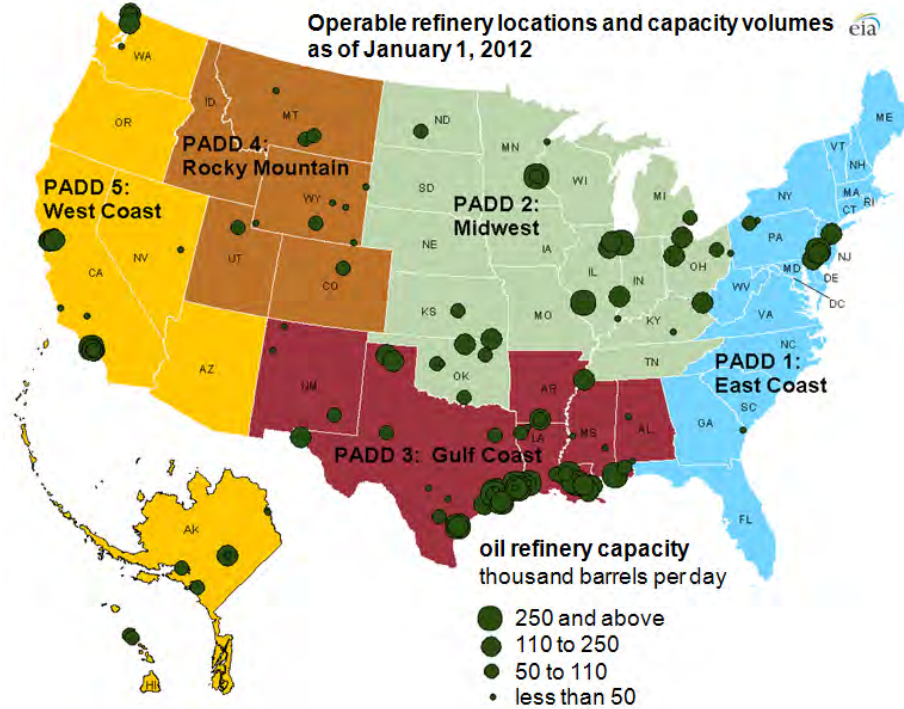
Operable refinery locations and capacity volumes as of January 1, 2012

eia

WA
OR
ID
MT
PADD 4: Rocky Mountain
PADD 5: West Coast
WY
CA
NV
UT
CO
AZ
ND
MN
SD
NE
KS
OK
PADD 2: Midwest
WI
MI
IA
IL
IN
OH
MO
KY
TN
NM
TX
AR
LA
MS
AL
PADD 3: Gulf Coast
ME
VT
NH
MA
CT
RI
NY
PA
NJ
DE
MD
DC
WV
VA
NC
SC
GA
FL
PADD 1: East Coast
Ak
HI

oil refinery capacity
thousand barrels per day
250 and above
110 to 250
50 to 110
less than 50